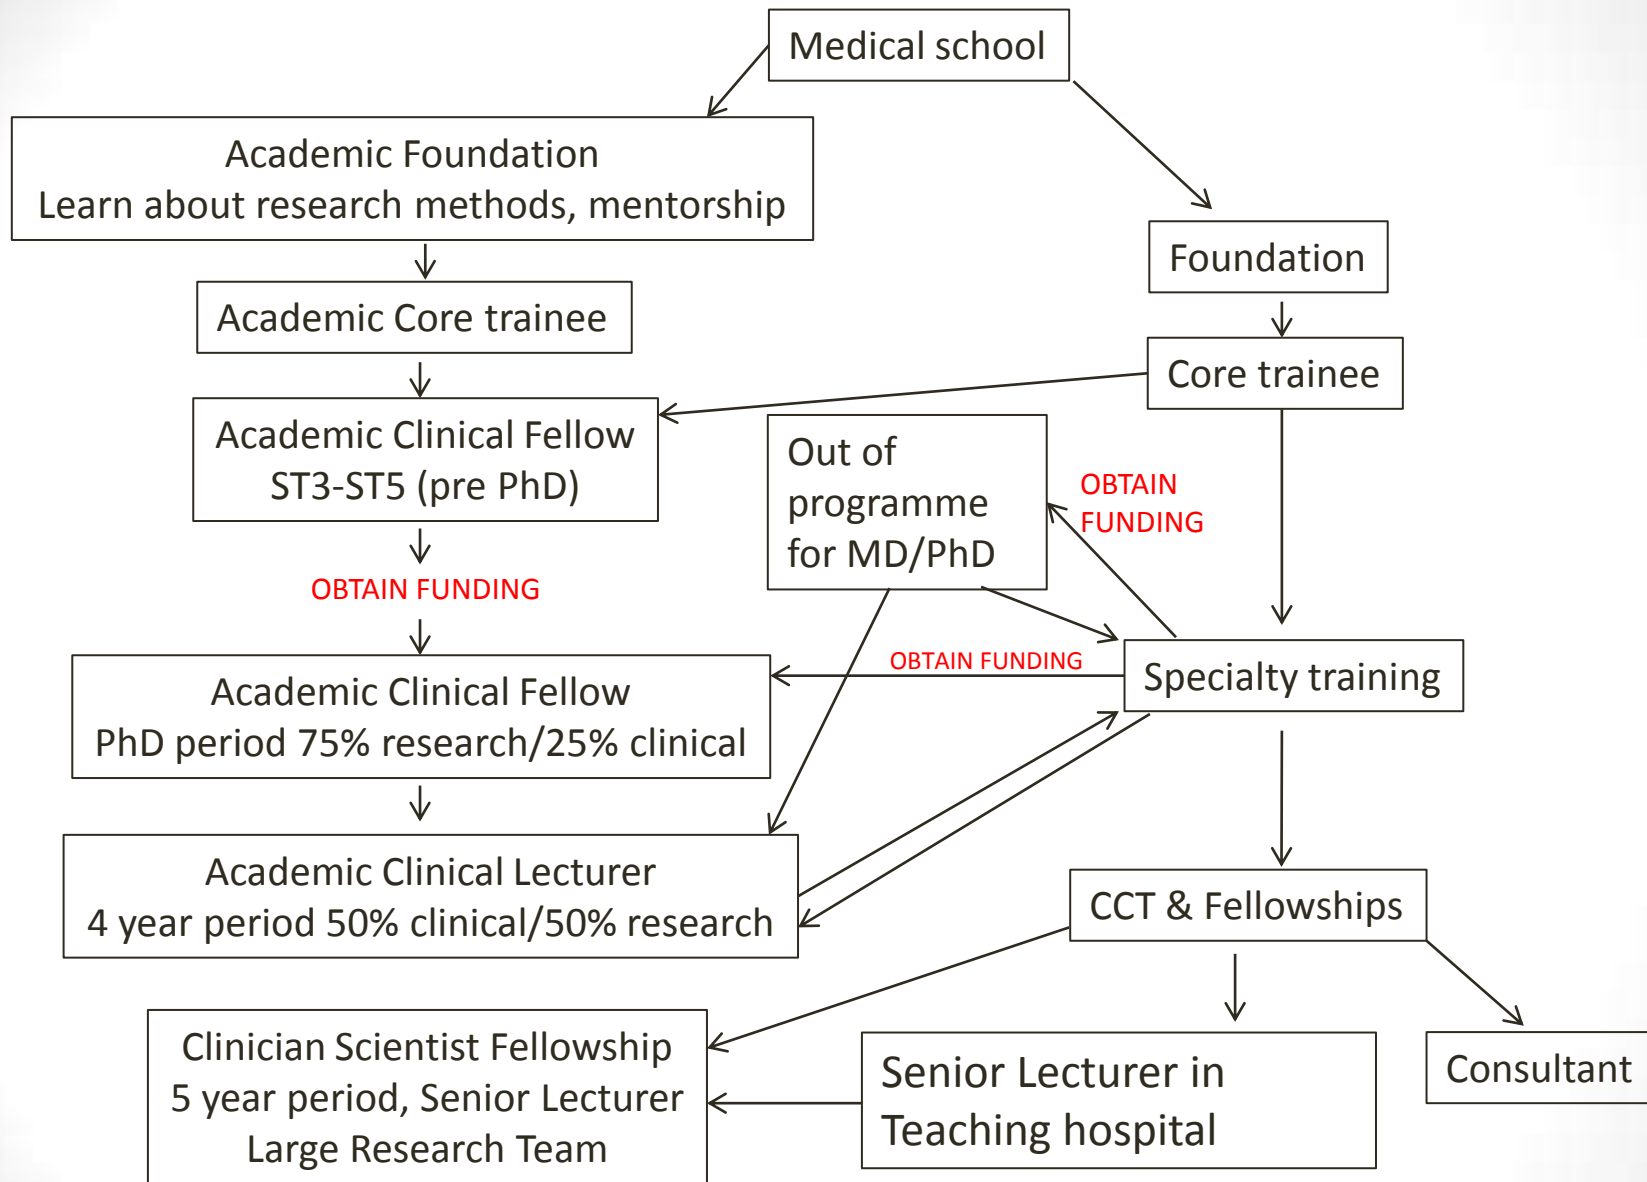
Medical school

Academic Foundation
Learn about research methods, mentorship

Foundation

Academic Core trainee

Core trainee

Academic Clinical Fellow
ST3-ST5 (pre PhD)

Out of programme for MD/PhD

OBTAIN FUNDING

OBTAIN FUNDING

OBTAIN FUNDING

Specialty training

Academic Clinical Fellow
PhD period 75% research/25% clinical

Academic Clinical Lecturer
4 year period 50% clinical/50% research

CCT & Fellowships

Clinician Scientist Fellowship
5 year period, Senior Lecturer
Large Research Team

Senior Lecturer in Teaching hospital

Consultant